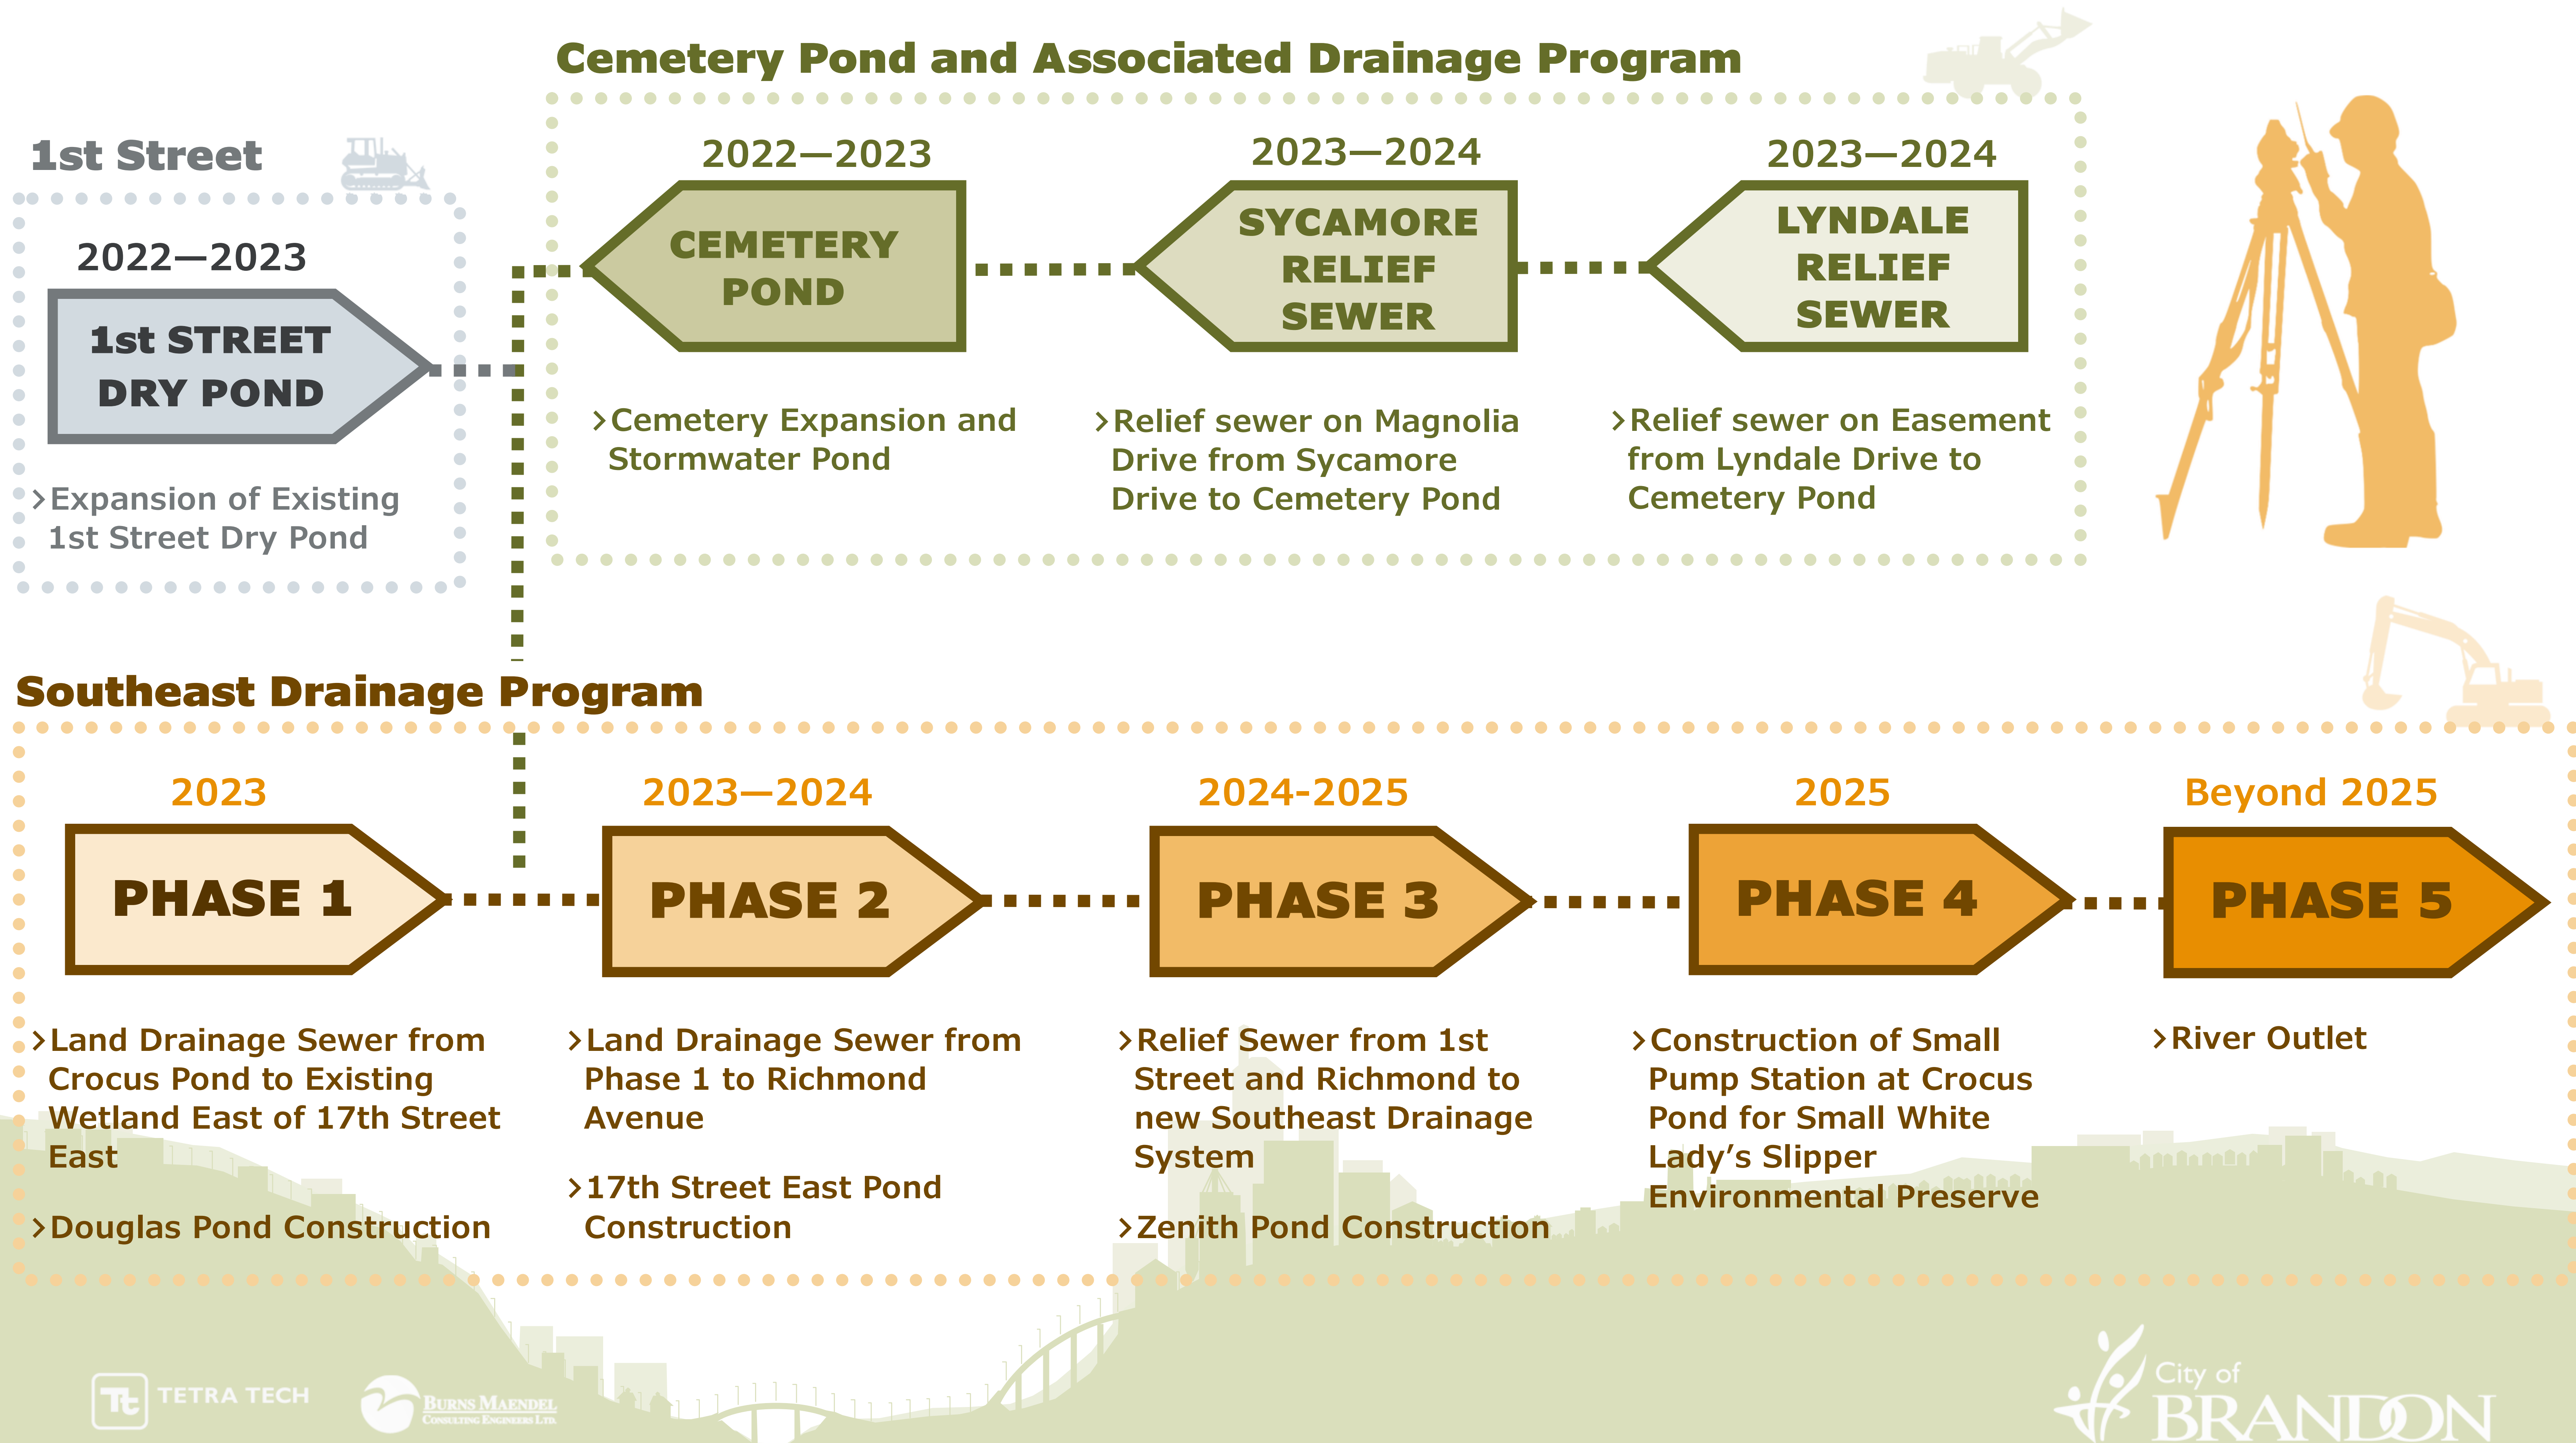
Cemetery Pond and Associated Drainage Program

1st Street

2022—2023

1st STREET DRY POND

›Expansion of Existing 1st Street Dry Pond

2022—2023

CEMETERY POND

›Cemetery Expansion and Stormwater Pond

2023—2024

SYCAMORE RELIEF SEWER

›Relief sewer on Magnolia Drive from Sycamore Drive to Cemetery Pond

2023—2024

LYNDALE RELIEF SEWER

›Relief sewer on Easement from Lyndale Drive to Cemetery Pond

Southeast Drainage Program

2023

PHASE 1

›Land Drainage Sewer from Crocus Pond to Existing Wetland East of 17th Street East

›Douglas Pond Construction

2023—2024

PHASE 2

›Land Drainage Sewer from Phase 1 to Richmond Avenue

›17th Street East Pond Construction

2024-2025

PHASE 3

›Relief Sewer from 1st Street and Richmond to new Southeast Drainage System

›Zenith Pond Construction

2025

PHASE 4

›Construction of Small Pump Station at Crocus Pond for Small White Lady’s Slipper Environmental Preserve

Beyond 2025

PHASE 5

›River Outlet

TETRA TECH

Burns Maendel Consulting Engineers Ltd.

City of BRANDON